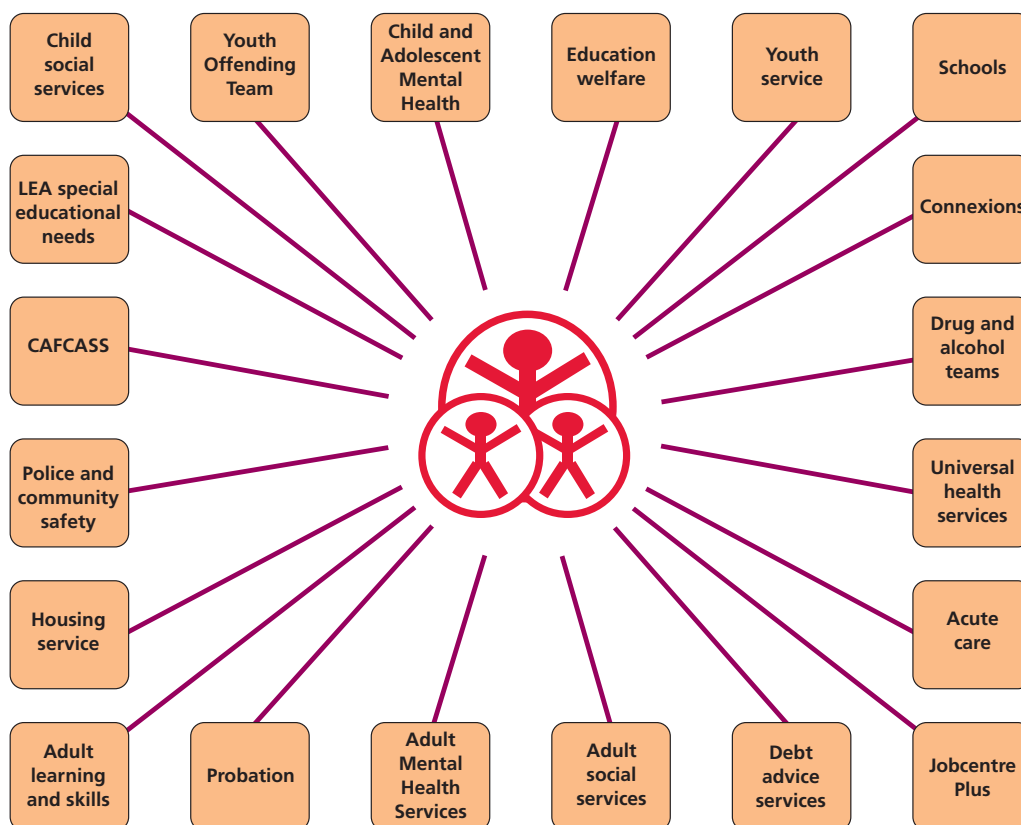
Child social services

Youth Offending Team

Child and Adolescent Mental Health

Education welfare

Youth service

Schools

LEA special educational needs

Connexions

CAFCASS

Drug and alcohol teams

Police and community safety

Universal health services

Housing service

Acute care

Adult learning and skills

Probation

Adult Mental Health Services

Adult social services

Debt advice services

Jobcentre Plus